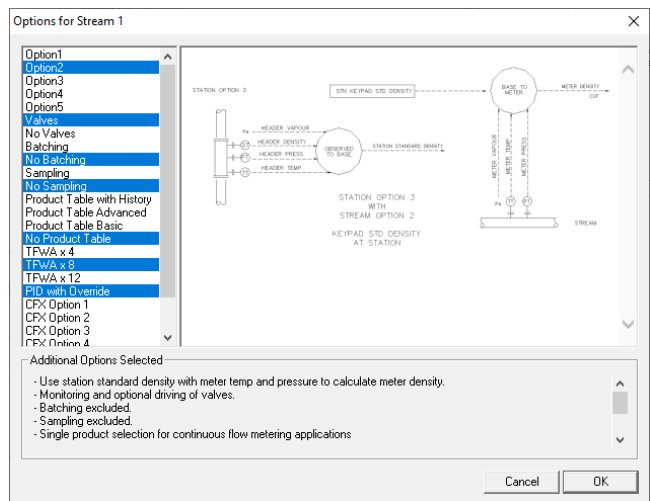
Options for Stream 1

Option1
Option2
Option3
Option4
Option5
Valves
No Valves
Batching
No Batching
Sampling
No Sampling
Product Table with History
Product Table Advanced
Product Table Basic
No Product Table
TFWA x 4
TFWA x 8
TFWA x 12
PID with Override
CFX Option 1
CFX Option 2
CFX Option 3
CFX Option 4

STATION OPTION 3
STN KEYPAD STD DENSITY
BASE TO METER
METER DENSITY
CCF
Pe
HEADER VAPOUR
HEADER DENSITY
HEADER PRESS
HEADER TEMP
OBSERVED TO BASE
STATION STANDARD DENSITY
METER VAPOUR
METER TEMP
METER PRESS
Pe
TT
PT
STREAM
STATION OPTION 3 WITH STREAM OPTION 2
KEYPAD STD DENSITY AT STATION

Additional Options Selected
- Use station standard density with meter temp and pressure to calculate meter density.
- Monitoring and optional driving of valves.
- Batching excluded.
- Sampling excluded.
- Single product selection for continuous flow metering applications

Cancel
OK